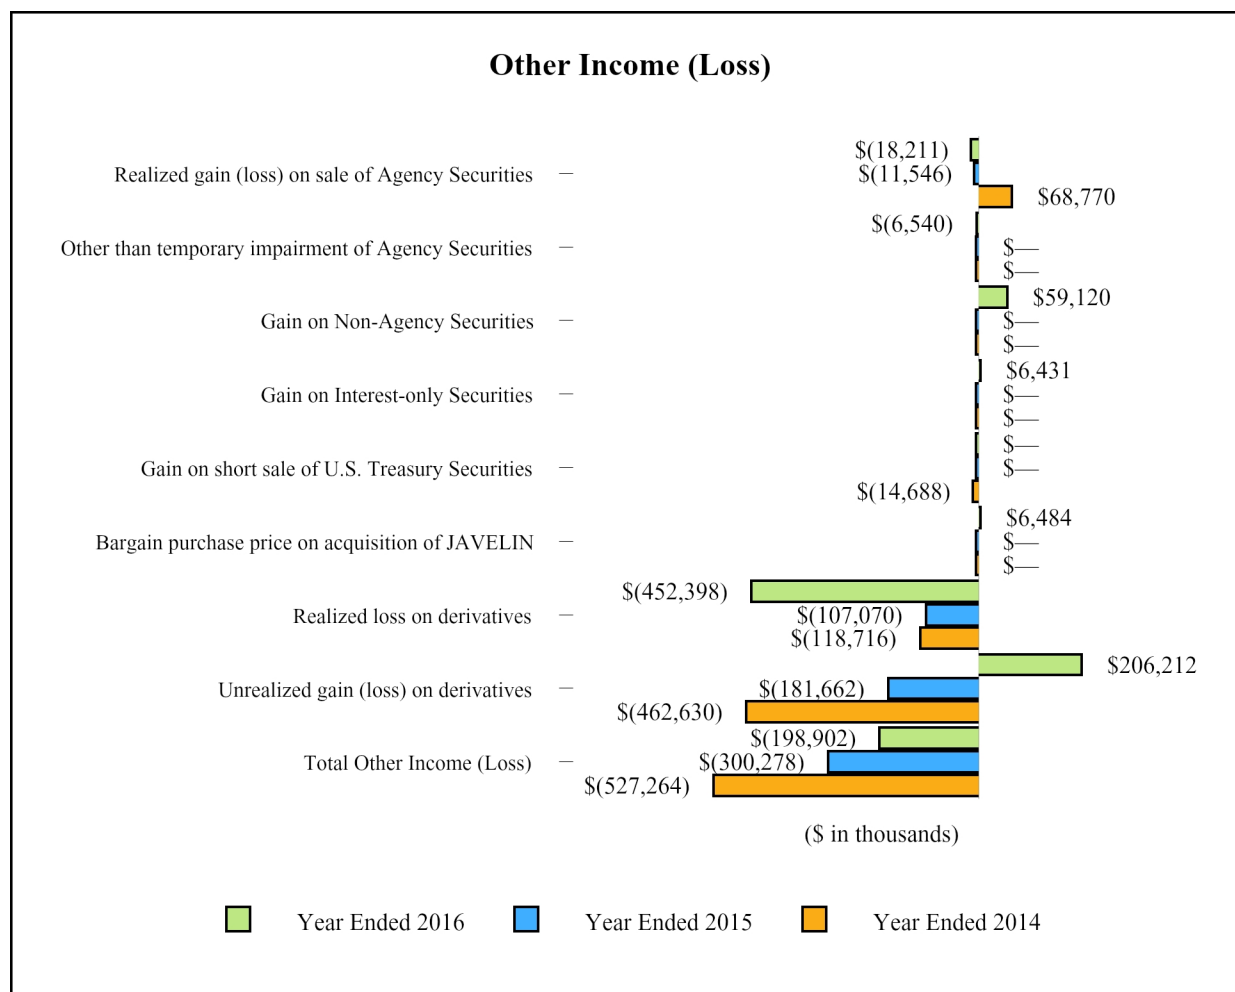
Other Income (Loss)

Realized gain (loss) on sale of Agency Securities
$(18,211)
$(11,546)
$68,770

Other than temporary impairment of Agency Securities
$(6,540)
$—
$—

Gain on Non-Agency Securities
$59,120
$—
$—

Gain on Interest-only Securities
$6,431
$—
$—

Gain on short sale of U.S. Treasury Securities
$—
$—
$(14,688)

Bargain purchase price on acquisition of JAVELIN
$6,484
$—
$—

Realized loss on derivatives
$(452,398)
$(107,070)
$(118,716)

Unrealized gain (loss) on derivatives
$206,212
$(181,662)
$(462,630)

Total Other Income (Loss)
$(198,902)
$(300,278)
$(527,264)

($ in thousands)

Year Ended 2016 Year Ended 2015 Year Ended 2014